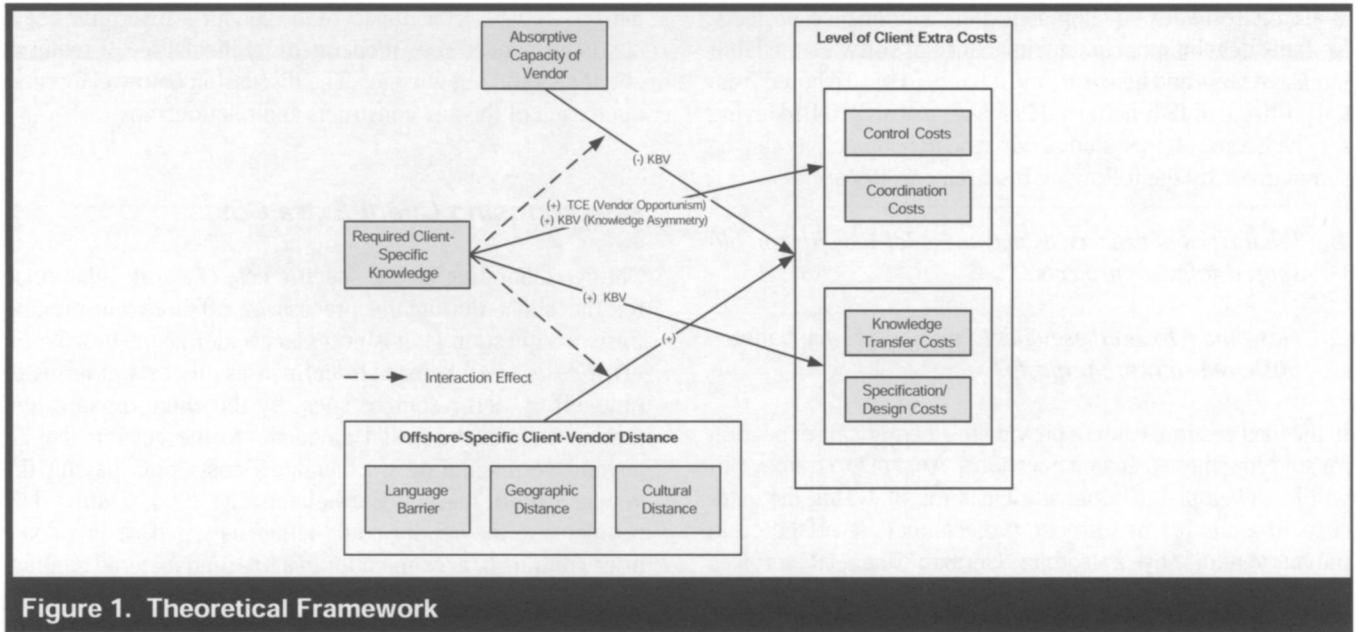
Absorptive Capacity of Vendor

Level of Client Extra Costs

Control Costs

Coordination Costs

(-) KBV

(+) TCE (Vendor Opportunism)
(+) KBV (Knowledge Asymmetry)

Required Client-Specific Knowledge

(+) KBV

Knowledge Transfer Costs

(+)

Interaction Effect

Specification/ Design Costs

Offshore-Specific Client-Vendor Distance

Language Barrier

Geographic Distance

Cultural Distance

Figure 1. Theoretical Framework